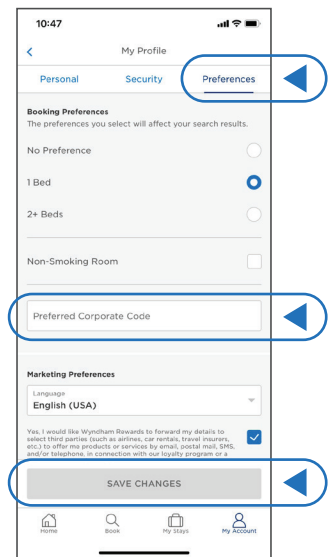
10:47

<

My Profile

Personal

Security

Preferences

Booking Preferences

The preferences you select will affect your search results.

No Preference

1 Bed

2+ Beds

Non-Smoking Room

Preferred Corporate Code

Marketing Preferences

Language

English (USA)

Yes, I would like Wyndham Rewards to forward my details to select third parties (such as airlines, car rentals, travel insurers, etc.) to offer me products or services by email, postal mail, SMS, and/or telephone, in connection with our loyalty program or a

SAVE CHANGES

Home

Book

My Stays

My Account